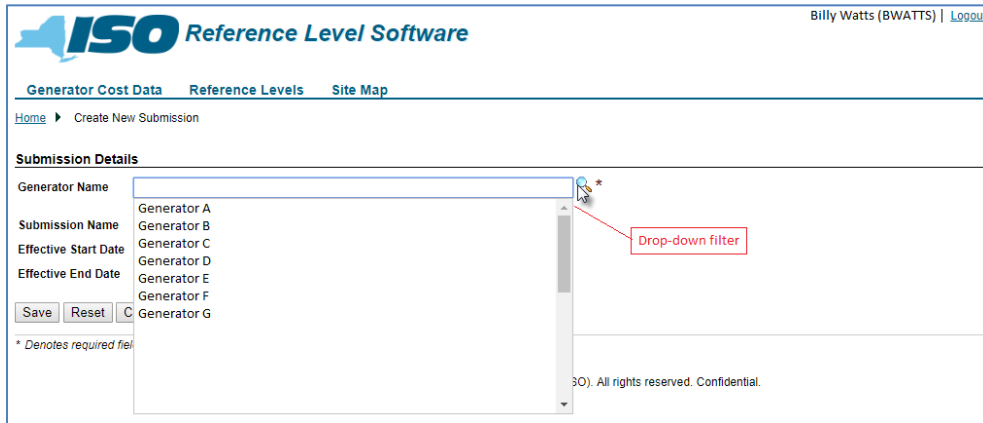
ISO Reference Level Software

Billy Watts (BWATTS) | Logou

Generator Cost Data Reference Levels Site Map

Home ▸ Create New Submission

Submission Details

Generator Name *

Generator A
Generator B
Generator C
Generator D
Generator E
Generator F
Generator G

Drop-down filter

Submission Name

Effective Start Date

Effective End Date

Save Reset C

* Denotes required fiel

SO). All rights reserved. Confidential.